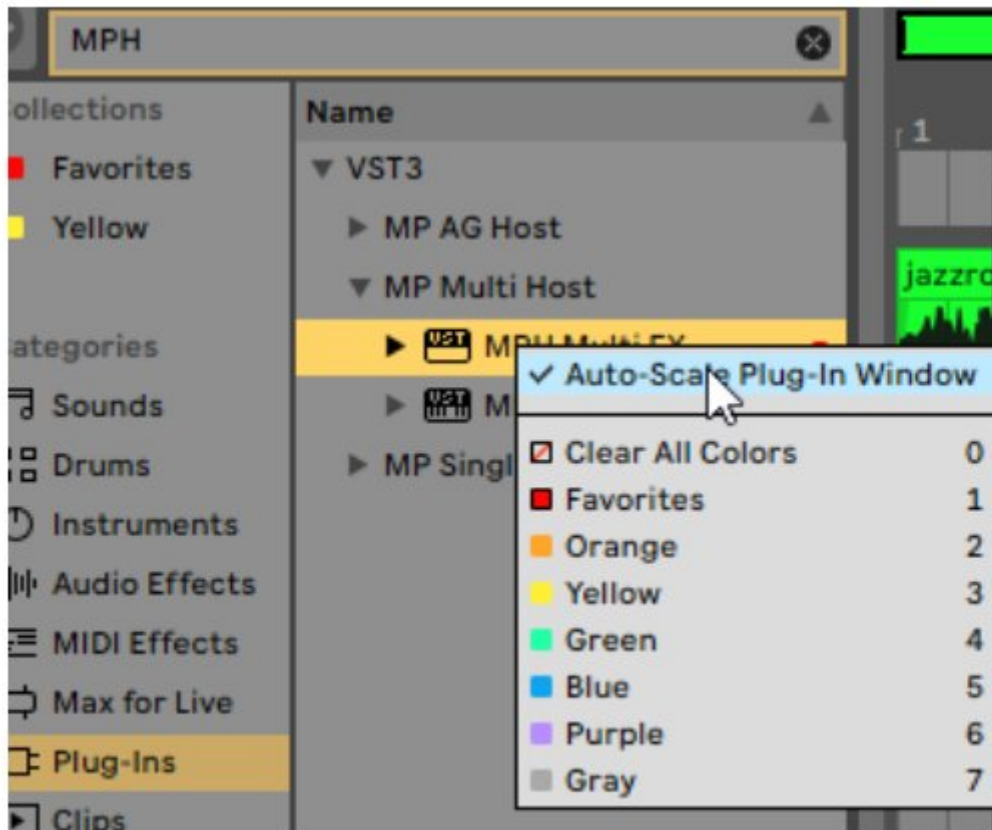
MPH

ollections
Favorites
Yellow

ategories
Sounds
Drums
Instruments
Audio Effects
MIDI Effects
Max for Live
Plug-Ins
Clips

Name
▼ VST3
▶ MP AG Host
▼ MP Multi Host
▶ VST MPH Multi FX
▶ VST M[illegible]
▶ MP Singl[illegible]

1
jazzro

✓ Auto-Scale Plug-In Window
Clear All Colors 0
Favorites 1
Orange 2
Yellow 3
Green 4
Blue 5
Purple 6
Gray 7